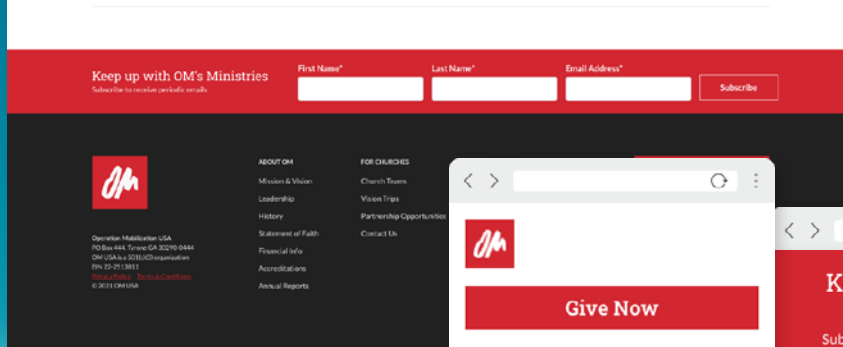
Keep up with OM's Ministries
Subscribe to receive periodic emails

First Name*
Last Name*
Email Address*
Subscribe

OM

Operation Mobilization USA
PO Box 444, Tyrone GA 30290-0444
OM USA is a 501(c)(3) organization
EIN 22-2513811
Privacy Policy · Terms & Conditions
© 2021 OM USA

ABOUT OM
Mission & Vision
Leadership
History
Statement of Faith
Financial Info
Accreditations
Annual Reports

FOR CHURCHES
Church Teams
Vision Trips
Partnership Opportunities
Contact Us

OM
Give Now

K
Sub